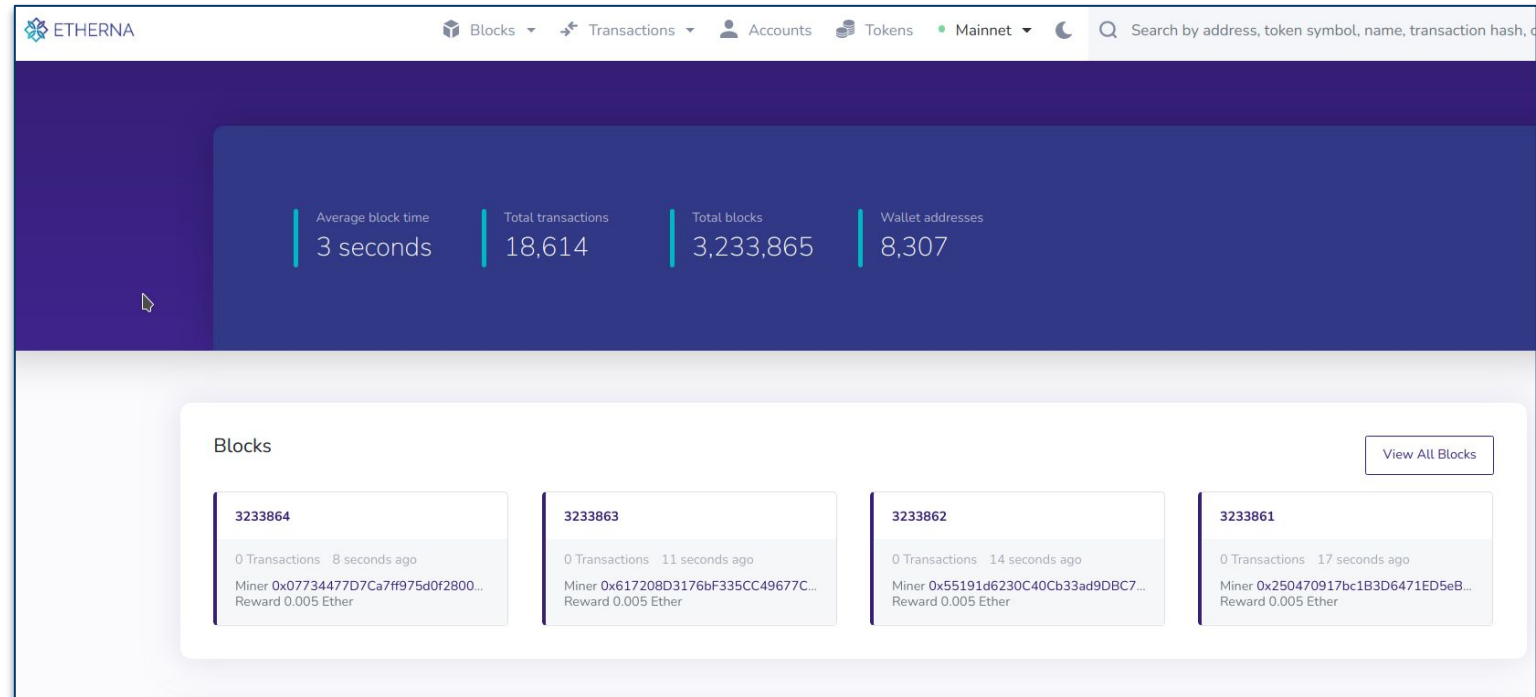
ETHERNA

Blocks ▾ Transactions ▾ Accounts Tokens Mainnet ▾

Search by address, token symbol, name, transaction hash, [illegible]

Average block time
3 seconds

Total transactions
18,614

Total blocks
3,233,865

Wallet addresses
8,307

Blocks

View All Blocks

3233864
0 Transactions 8 seconds ago
Miner 0x07734477D7Ca7ff975d0f2800...
Reward 0.005 Ether

3233863
0 Transactions 11 seconds ago
Miner 0x617208D3176bF335CC49677C...
Reward 0.005 Ether

3233862
0 Transactions 14 seconds ago
Miner 0x55191d6230C40Cb33ad9DBC7...
Reward 0.005 Ether

3233861
0 Transactions 17 seconds ago
Miner 0x250470917bc1B3D6471ED5eB...
Reward 0.005 Ether